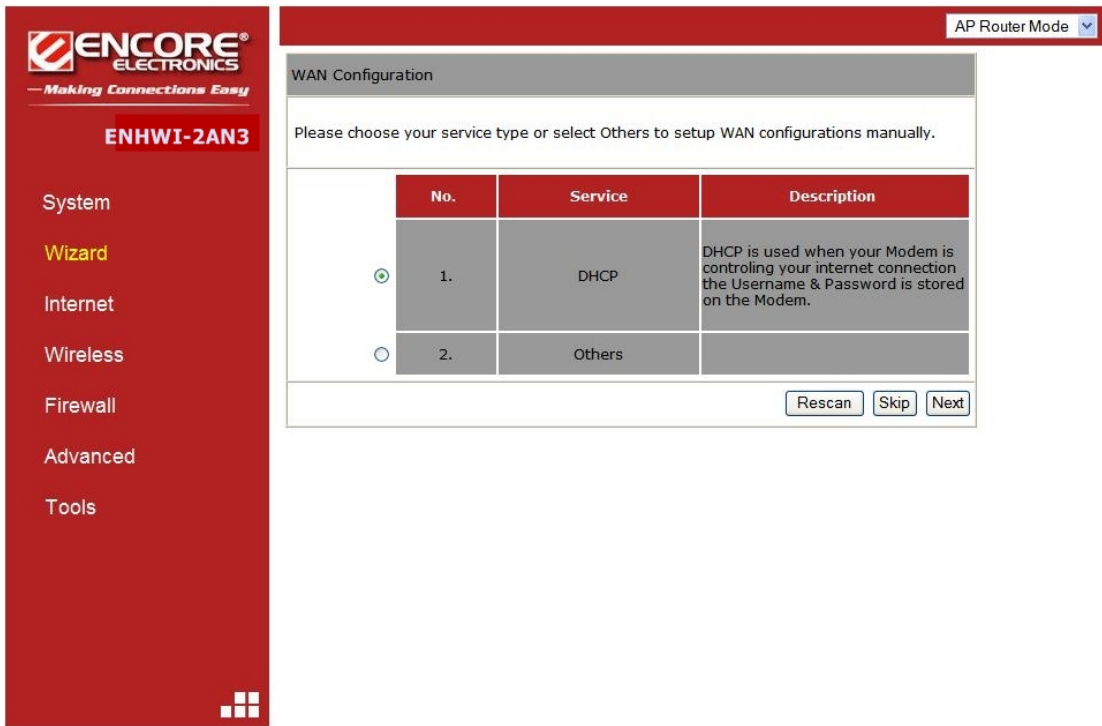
ENCORE® ELECTRONICS
—Making Connections Easy

ENHWI-2AN3

System
Wizard
Internet
Wireless
Firewall
Advanced
Tools

AP Router Mode

WAN Configuration

Please choose your service type or select Others to setup WAN configurations manually.

| No. | Service | Description |
|---|---|---|
| 1. | DHCP | DHCP is used when your Modem is controling your internet connection the Username & Password is stored on the Modem. |
| 2. | Others | |

Rescan Skip Next